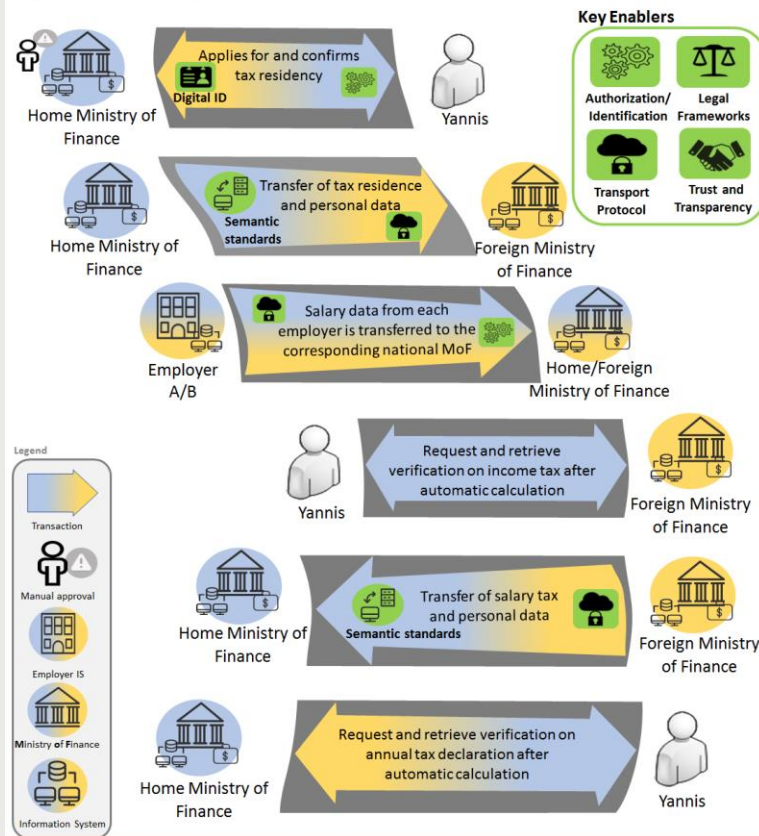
Key Enablers

Authorization/ Identification

Legal Frameworks

Transport Protocol

Trust and Transparency

Home Ministry of Finance

Applies for and confirms tax residency

Digital ID

Yannis

Home Ministry of Finance

Transfer of tax residence and personal data

Semantic standards

Foreign Ministry of Finance

Employer A/B

Salary data from each employer is transferred to the corresponding national MoF

Home/Foreign Ministry of Finance

Legend

Transaction

Manual approval

Employer IS

Ministry of Finance

Information System

Yannis

Request and retrieve verification on income tax after automatic calculation

Foreign Ministry of Finance

Home Ministry of Finance

Transfer of salary tax and personal data

Semantic standards

Foreign Ministry of Finance

Home Ministry of Finance

Request and retrieve verification on annual tax declaration after automatic calculation

Yannis